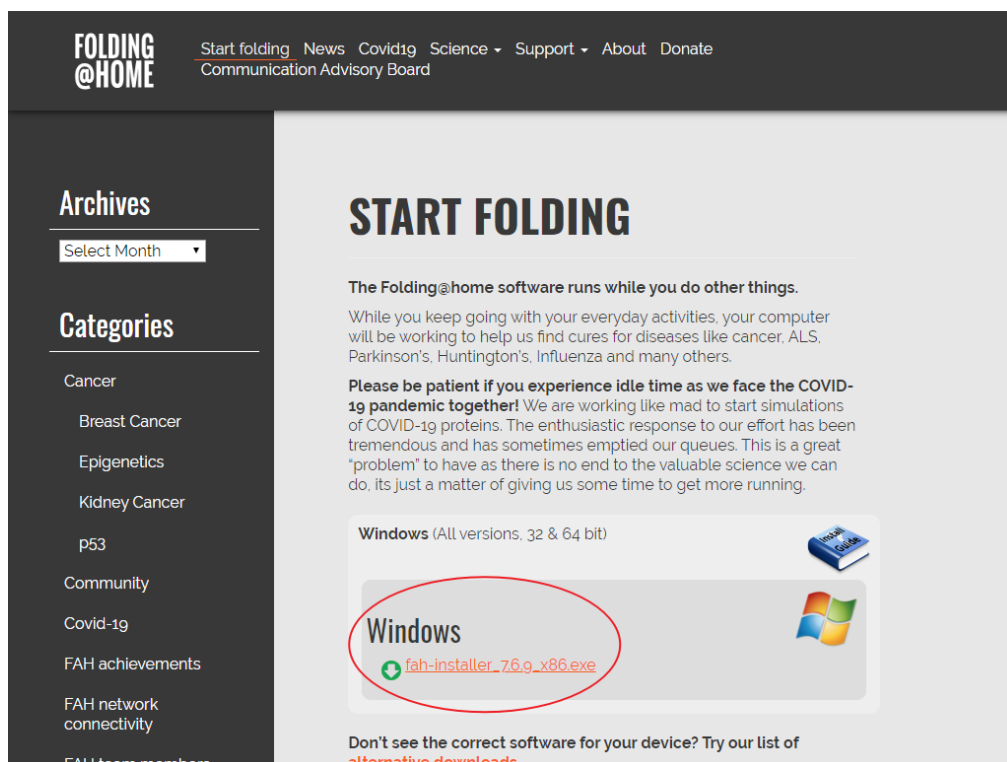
FOLDING
@HOME

Start folding News Covid19 Science ▾ Support ▾ About Donate
Communication Advisory Board

Archives

Select Month

Categories

Cancer

Breast Cancer

Epigenetics

Kidney Cancer

p53

Community

Covid-19

FAH achievements

FAH network connectivity

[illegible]

START FOLDING

**The Folding@home software runs while you do other things.**

While you keep going with your everyday activities, your computer will be working to help us find cures for diseases like cancer, ALS, Parkinson's, Huntington's, Influenza and many others.

**Please be patient if you experience idle time as we face the COVID-19 pandemic together!** We are working like mad to start simulations of COVID-19 proteins. The enthusiastic response to our effort has been tremendous and has sometimes emptied our queues. This is a great "problem" to have as there is no end to the valuable science we can do, its just a matter of giving us some time to get more running.

**Windows** (All versions, 32 & 64 bit)

Install Guide

Windows

fah-installer_7.6.9_x86.exe

**Don't see the correct software for your device? Try our list of**
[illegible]